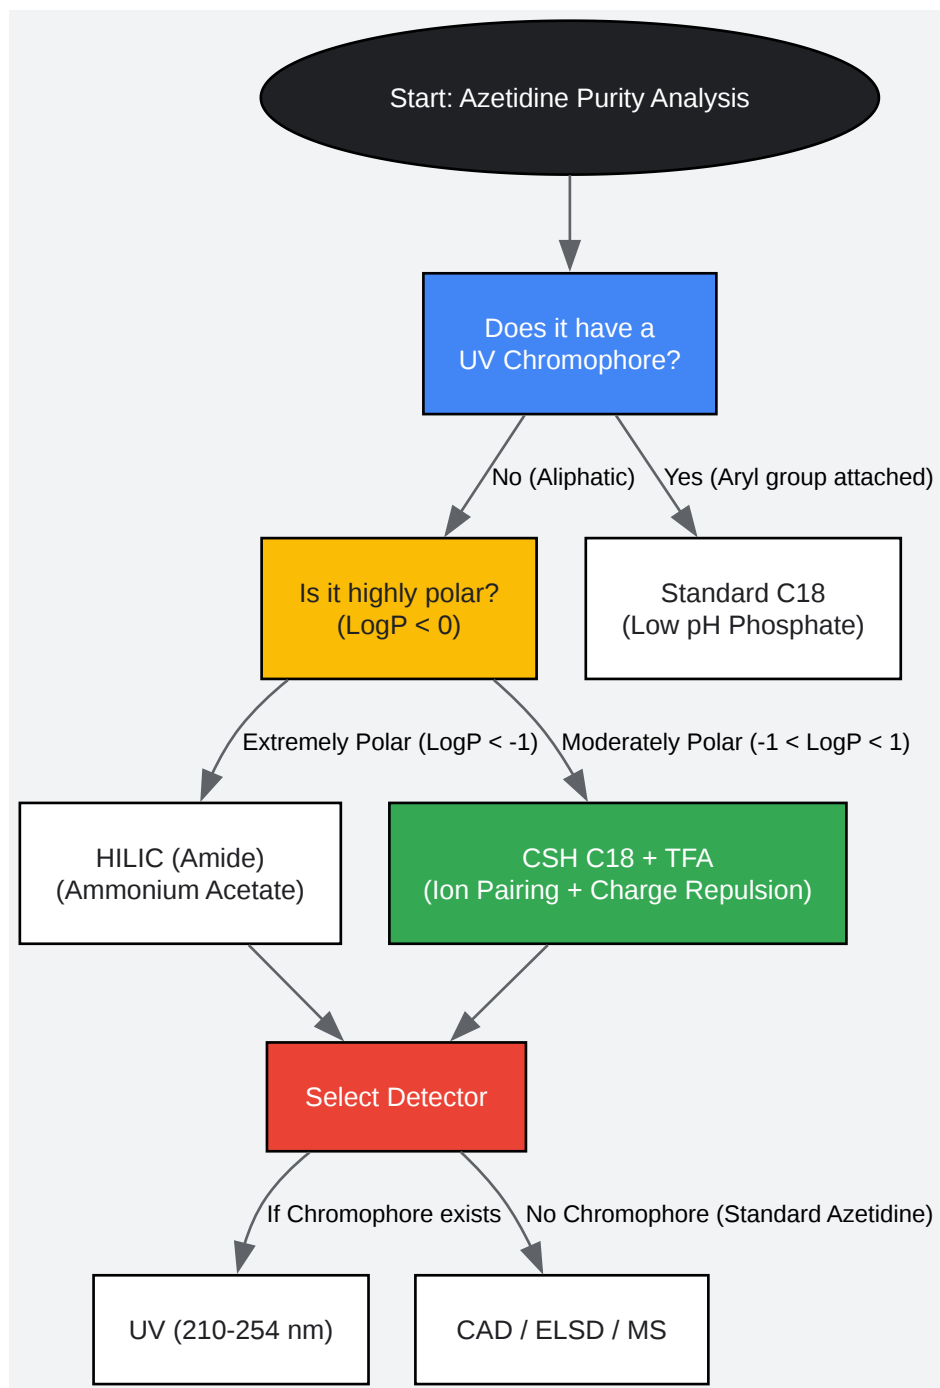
Start: Azetidine Purity Analysis

Does it have a UV Chromophore?

No (Aliphatic)

Yes (Aryl group attached)

Is it highly polar? (LogP < 0)

Standard C18 (Low pH Phosphate)

Extremely Polar (LogP < -1)

Moderately Polar (-1 < LogP < 1)

HILIC (Amide) (Ammonium Acetate)

CSH C18 + TFA (Ion Pairing + Charge Repulsion)

Select Detector

If Chromophore exists

No Chromophore (Standard Azetidine)

UV (210-254 nm)

CAD / ELSD / MS